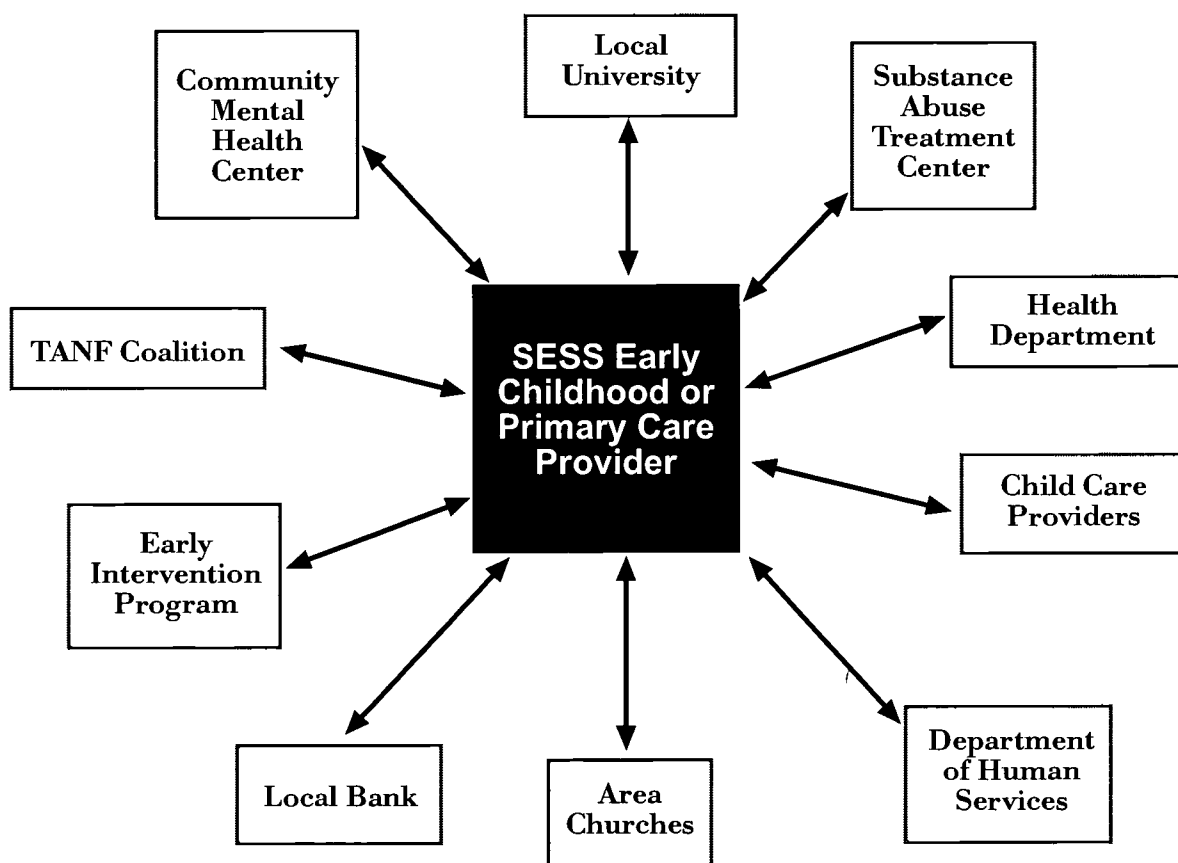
Community Mental Health Center

Local University

Substance Abuse Treatment Center

TANF Coalition

SESS Early Childhood or Primary Care Provider

Health Department

Child Care Providers

Early Intervention Program

Local Bank

Area Churches

Department of Human Services